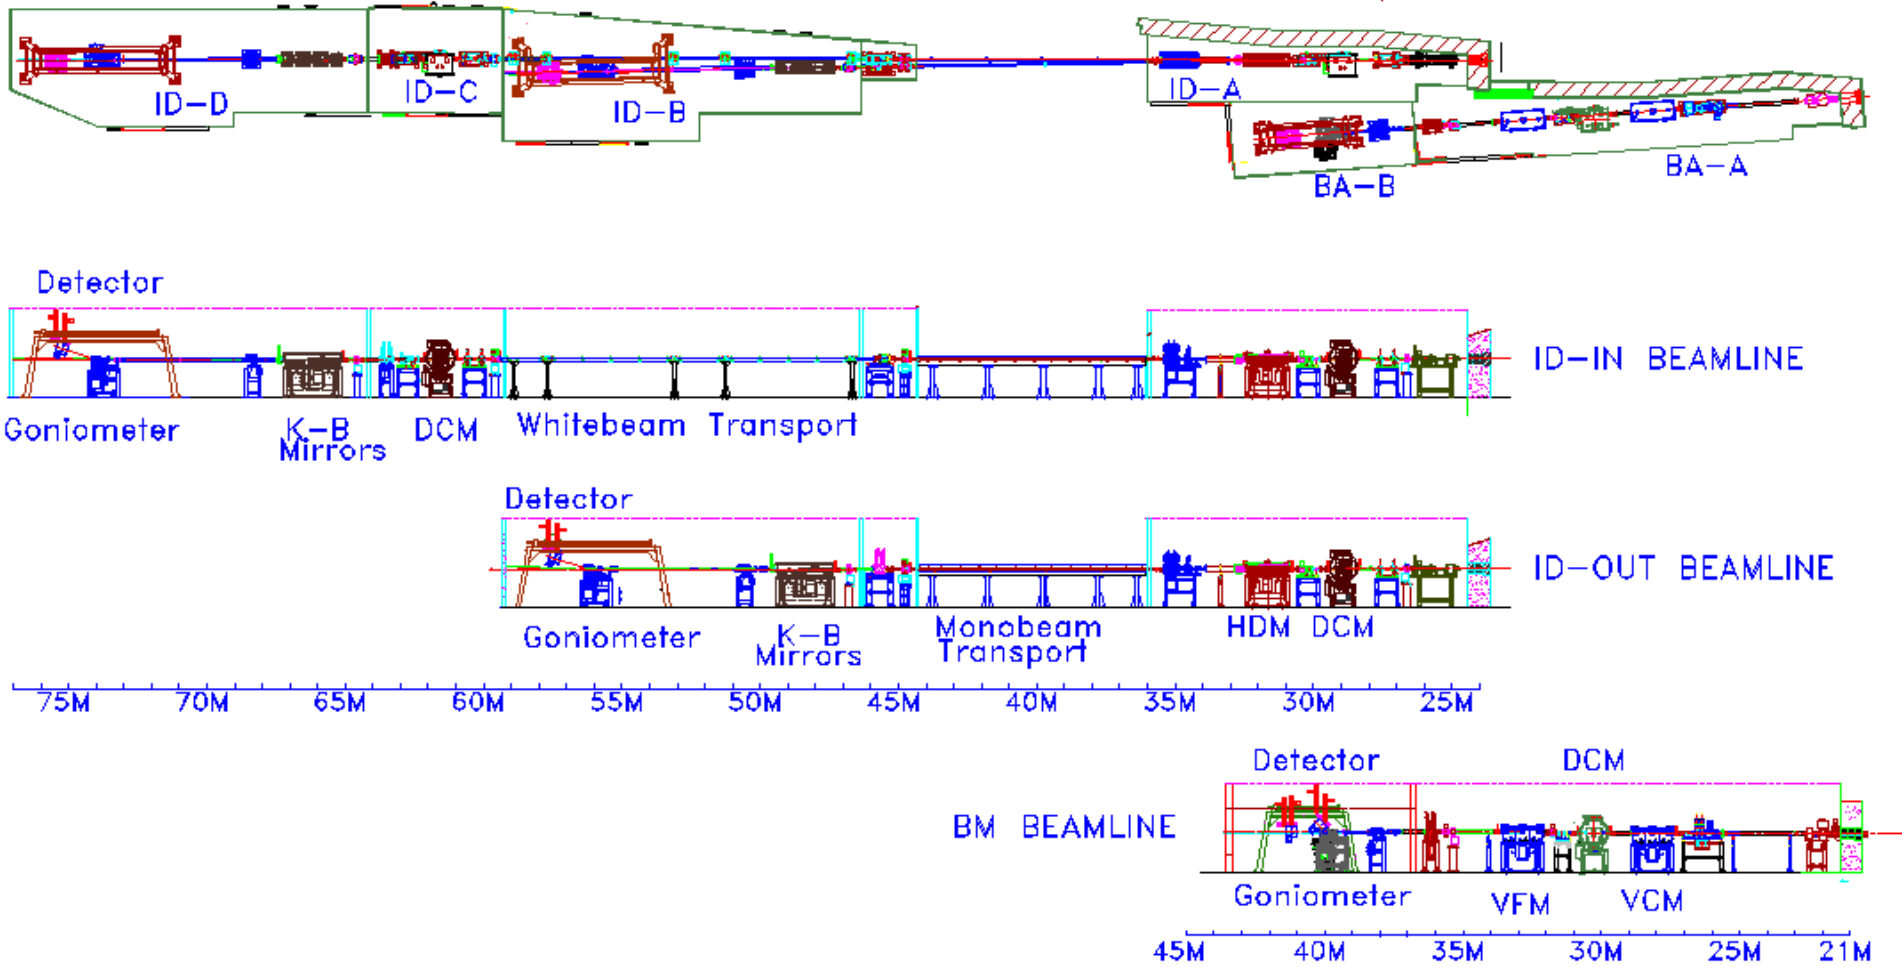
ID-D

ID-C

ID-B

ID-A

BA-B

BA-A

Detector

ID-IN BEAMLINE

Goniometer

K-B Mirrors

DCM

Whitebeam Transport

Detector

ID-OUT BEAMLINE

Goniometer

K-B Mirrors

Monobeam Transport

HDM DCM

75M 70M 65M 60M 55M 50M 45M 40M 35M 30M 25M

Detector

DCM

BM BEAMLINE

Goniometer

VFM

VCM

45M 40M 35M 30M 25M 21M